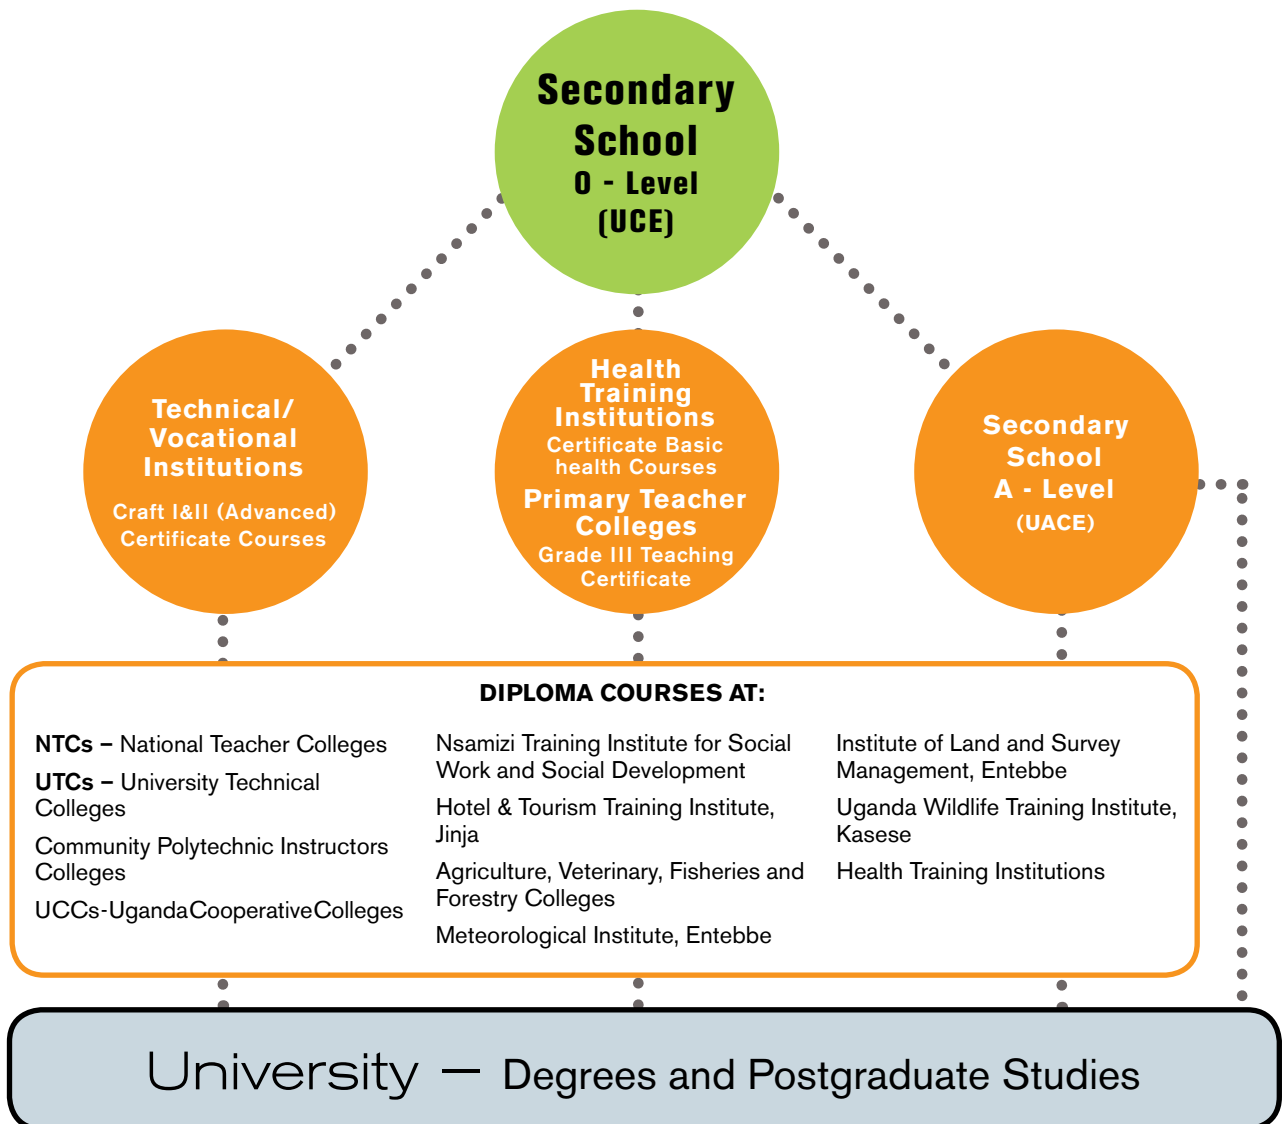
Secondary School
O - Level
(UCE)

Technical/ Vocational Institutions
Craft I&II (Advanced) Certificate Courses

Health Training Institutions
Certificate Basic health Courses
Primary Teacher Colleges
Grade III Teaching Certificate

Secondary School
A - Level
(UACE)

DIPLOMA COURSES AT:

**NTCs –** National Teacher Colleges

**UTCs –** University Technical Colleges

Community Polytechnic Instructors Colleges

UCCs-UgandaCooperativeColleges

Nsamizi Training Institute for Social Work and Social Development

Hotel & Tourism Training Institute, Jinja

Agriculture, Veterinary, Fisheries and Forestry Colleges

Meteorological Institute, Entebbe

Institute of Land and Survey Management, Entebbe

Uganda Wildlife Training Institute, Kasese

Health Training Institutions

University – Degrees and Postgraduate Studies